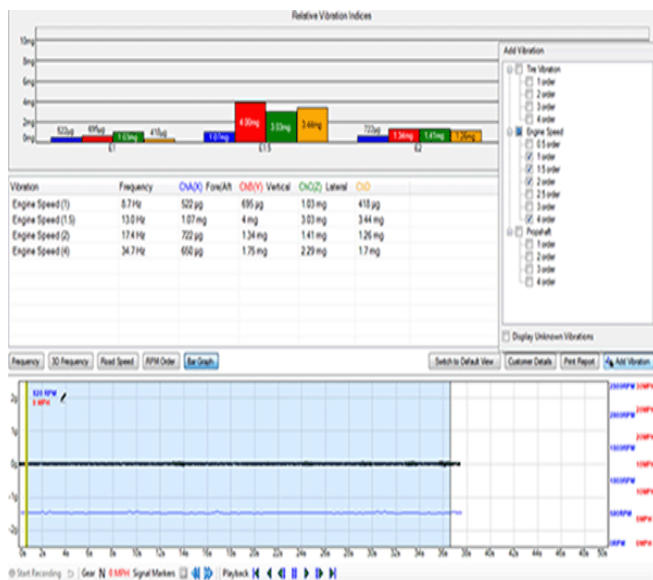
Relative Vibration Indices

10mg
8mg
6mg
4mg
2mg
0mg

522µg 695µg 1.03mg 418µg
1.07mg 4.00mg 3.03mg 3.44mg
722µg 1.34mg 1.41mg 1.26mg

E1 E1.5 E2

Add Vibration

Tire Vibration
1 order
2 order
3 order
4 order
Engine Speed
0.5 order
1 order
1.5 order
2 order
2.5 order
3 order
4 order
Propshaft
1 order
2 order
3 order
4 order

Display Unknown Vibrations

| Vibration | Frequency | ChA(X) Fore/Aft | ChB(Y) Vertical | ChC(Z) Lateral | ChD |
|---|---|---|---|---|---|
| Engine Speed (1) | 8.7 Hz | 522 µg | 695 µg | 1.03 mg | 418 µg |
| Engine Speed (1.5) | 13.0 Hz | 1.07 mg | 4 mg | 3.03 mg | 3.44 mg |
| Engine Speed (2) | 17.4 Hz | 722 µg | 1.34 mg | 1.41 mg | 1.26 mg |
| Engine Speed (4) | 34.7 Hz | 650 µg | 1.75 mg | 2.29 mg | 1.7 mg |

Frequency 3D Frequency Road Speed RPM Order Bar Graph Switch to Default View Customer Details Print Report Add Vibration

520 RPM
0 MPH

2g
1g
0g
-1g
-2g

2500RPM 25MPH
20MPH
2000RPM
15MPH
1500RPM
10MPH
1000RPM
5MPH
500RPM
0RPM 0MPH

0s 2s 4s 6s 8s 10s 12s 14s 16s 18s 20s 22s 24s 26s 28s 30s 32s 34s 36s 38s 40s 42s 44s 46s 48s 50s

Start Recording Gear N 0 MPH Signal Markers Playback